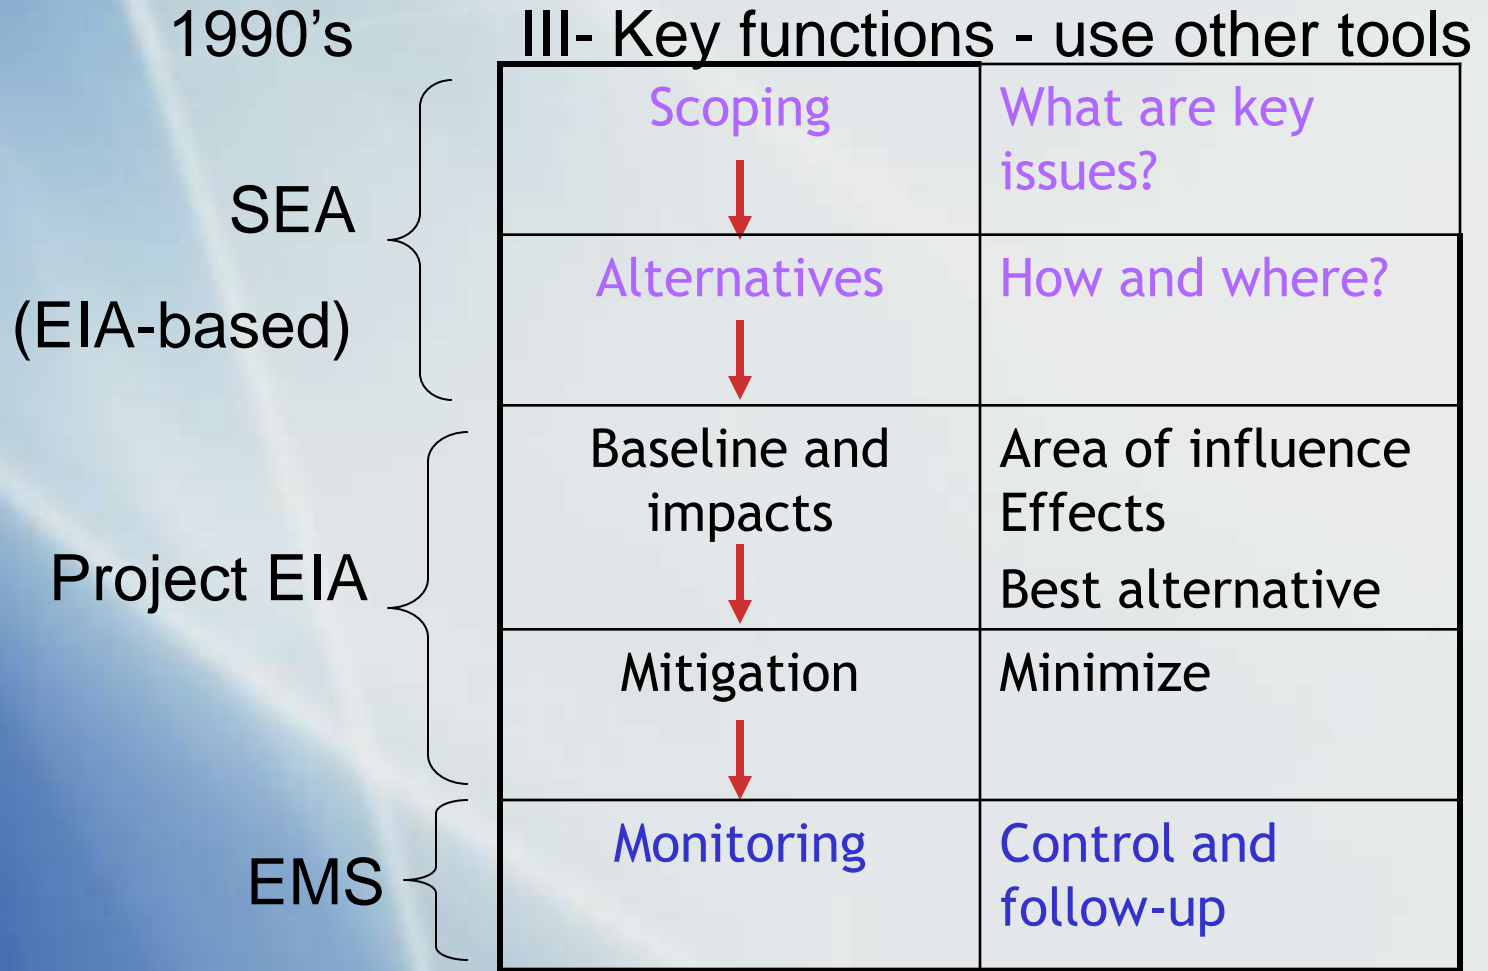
1990's

III- Key functions - use other tools

SEA

(EIA-based)

Project EIA

EMS

| | |
|---|---|
| Scoping | What are key issues? |
| Alternatives | How and where? |
| Baseline and impacts | Area of influence Effects Best alternative |
| Mitigation | Minimize |
| Monitoring | Control and follow-up |